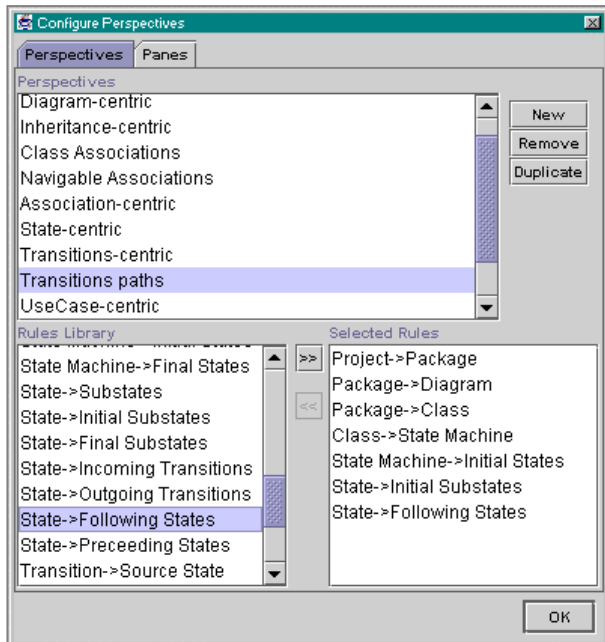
Configure Perspectives

Perspectives | Panes

Perspectives
Diagram-centric
Inheritance-centric
Class Associations
Navigable Associations
Association-centric
State-centric
Transitions-centric
Transitions paths
UseCase-centric

New
Remove
Duplicate

Rules Library
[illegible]
State Machine->Final States
State->Substates
State->Initial Substates
State->Final Substates
State->Incoming Transitions
State->Outgoing Transitions
State->Following States
State->Preceeding States
Transition->Source State

>>
<<

Selected Rules
Project->Package
Package->Diagram
Package->Class
Class->State Machine
State Machine->Initial States
State->Initial Substates
State->Following States

OK